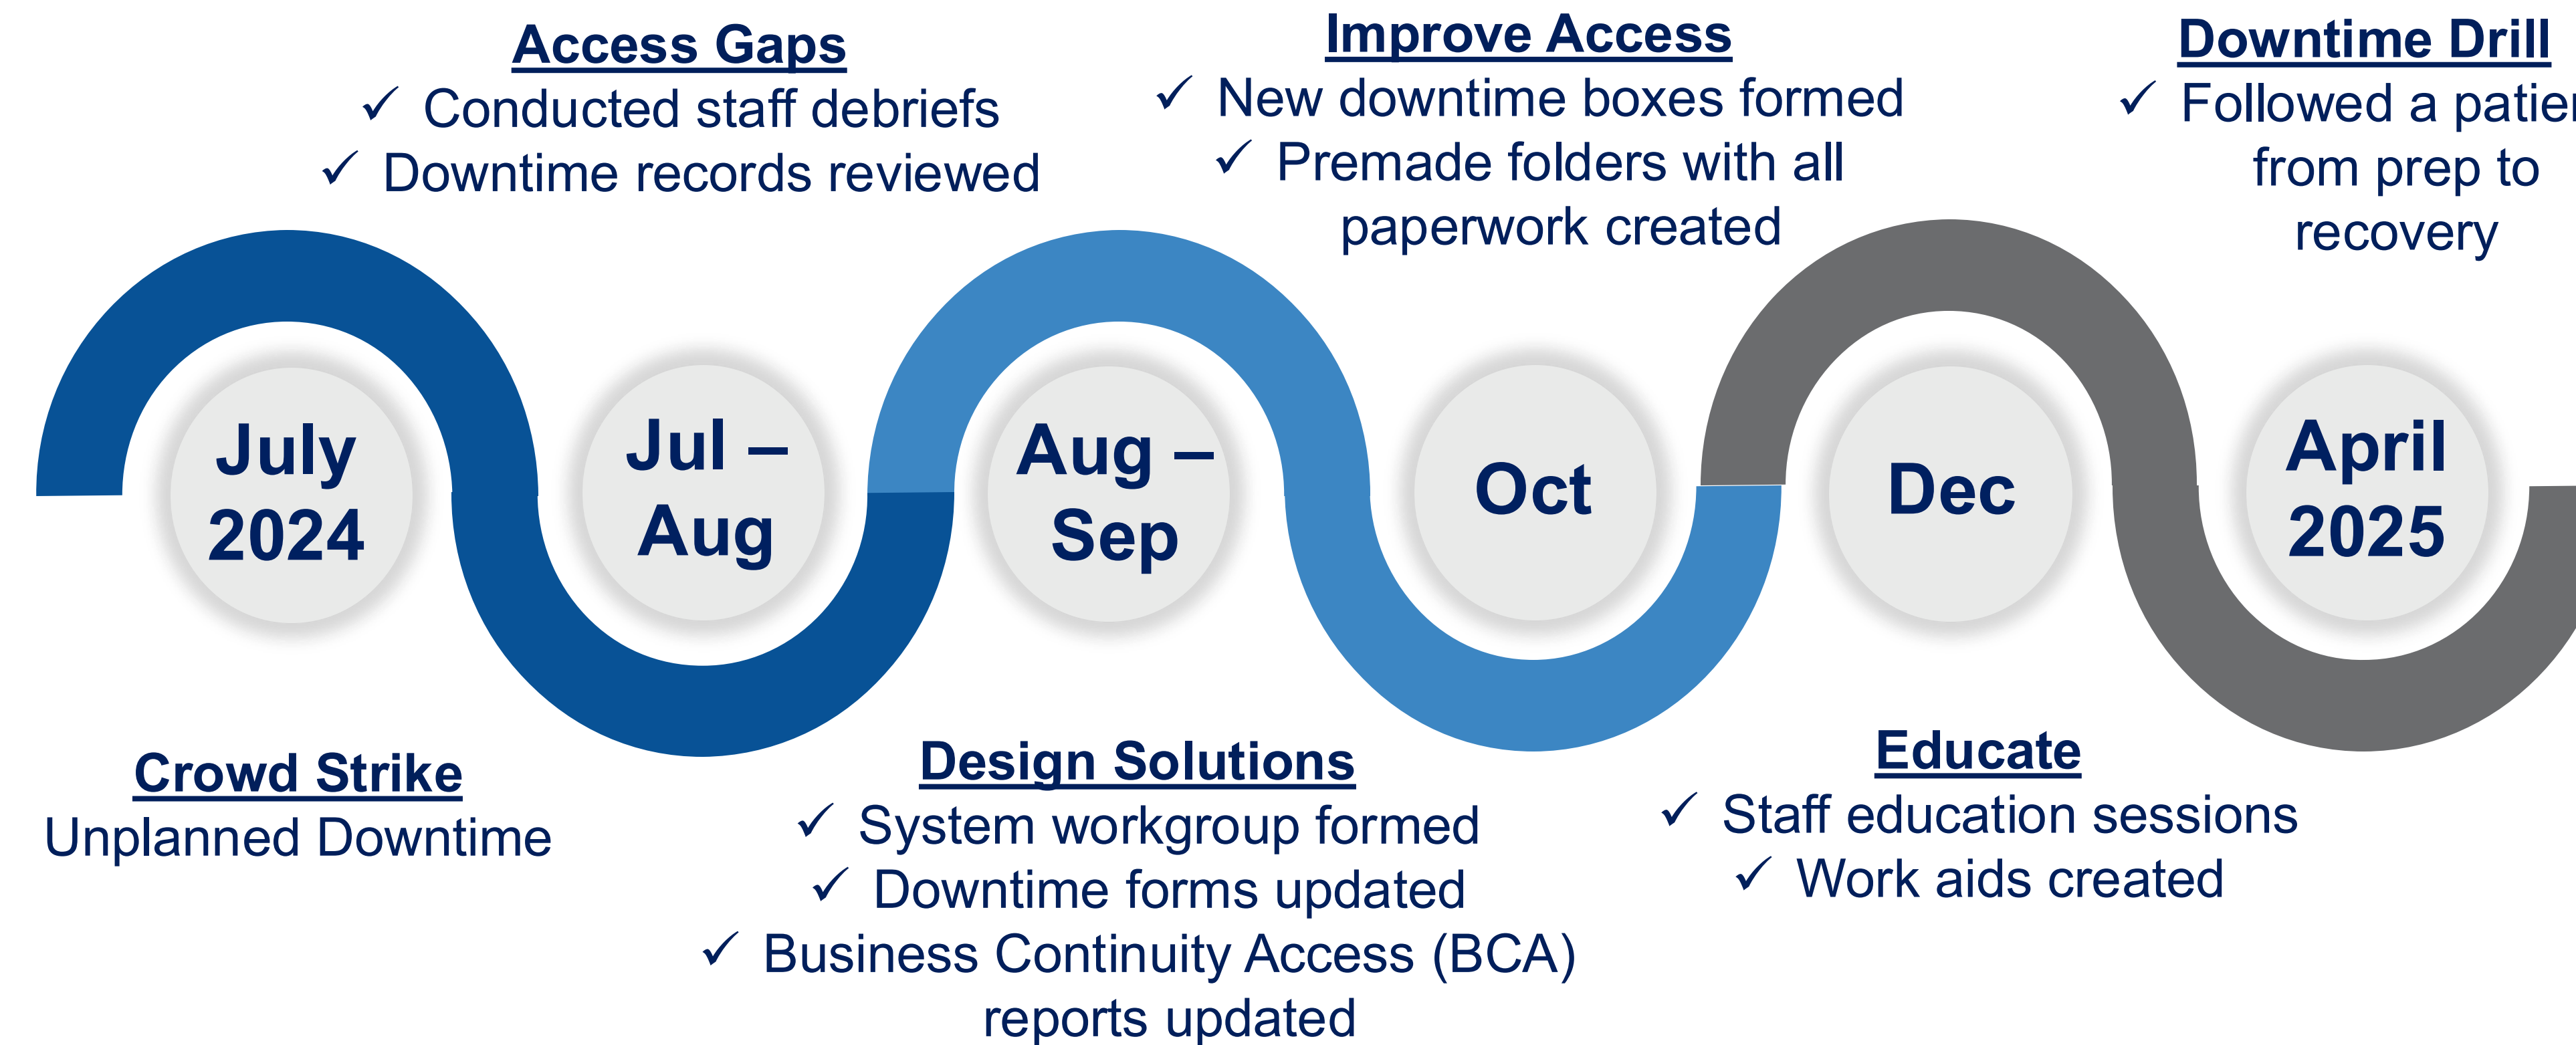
Access Gaps
✓ Conducted staff debriefs
✓ Downtime records reviewed

Improve Access
✓ New downtime boxes formed
✓ Premade folders with all paperwork created

Downtime Drill
✓ Followed a patie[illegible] from prep to recovery

July 2024

Jul – Aug

Aug – Sep

Oct

Dec

April 2025

Crowd Strike
Unplanned Downtime

Design Solutions
✓ System workgroup formed
✓ Downtime forms updated
✓ Business Continuity Access (BCA) reports updated

Educate
✓ Staff education sessions
✓ Work aids created